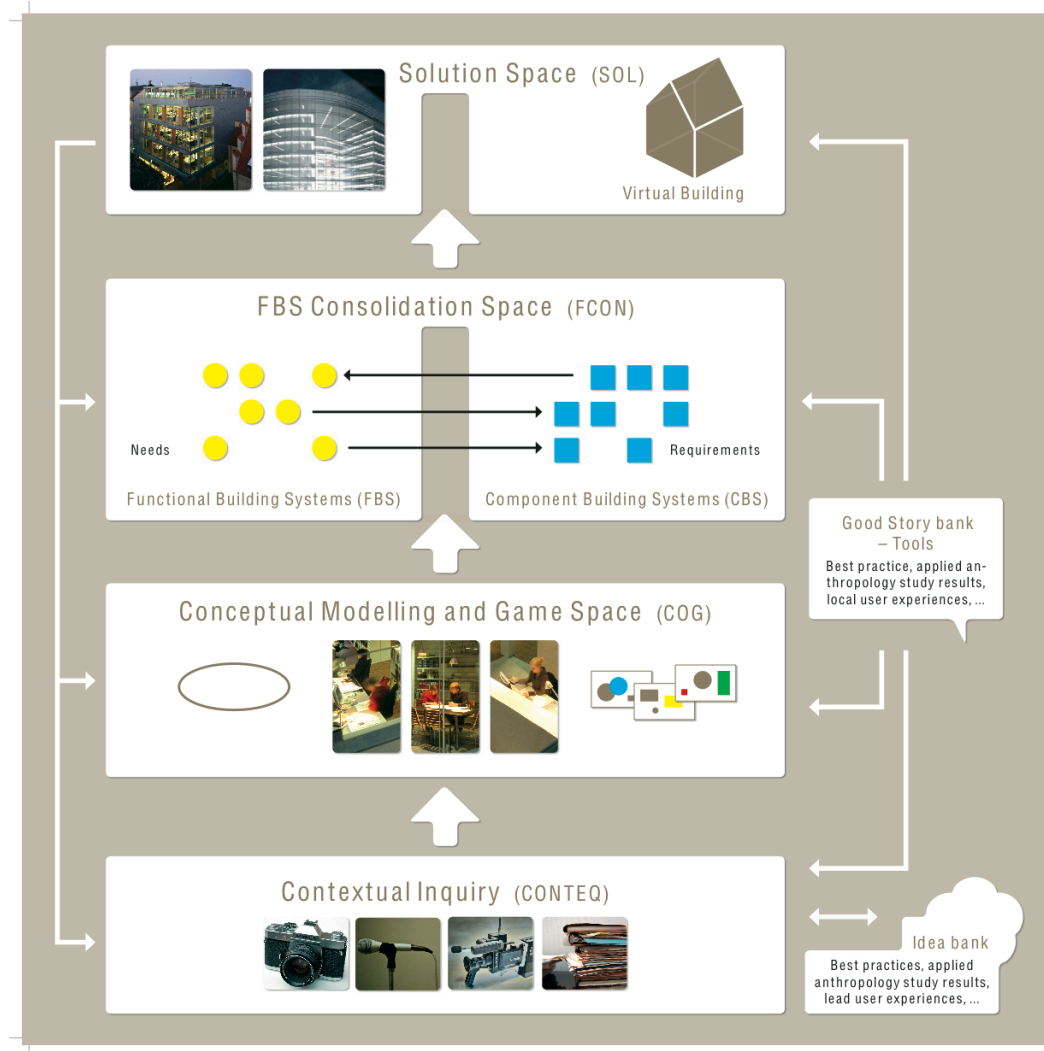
Solution Space (SOL)

Virtual Building

FBS Consolidation Space (FCON)

Needs

Requirements

Functional Building Systems (FBS)

Component Building Systems (CBS)

Good Story bank – Tools

Best practice, applied anthropology study results, local user experiences, ...

Conceptual Modelling and Game Space (COG)

Contextual Inquiry (CONTEQ)

Idea bank

Best practices, applied anthropology study results, lead user experiences, ...